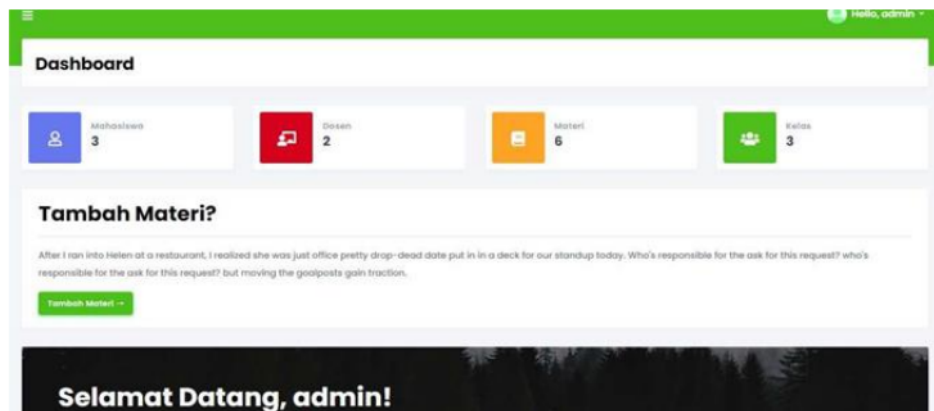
Hello, admin

Dashboard

Mahasiswa
3

Dosen
2

Materi
6

Kelas
3

Tambah Materi?

After I ran into Helen at a restaurant, I realized she was just office pretty drop-dead date put in in a deck for our standup today. Who's responsible for the ask for this request? who's responsible for the ask for this request? but moving the goalposts gain traction.

Tambah Materi →

Selamat Datang, admin!